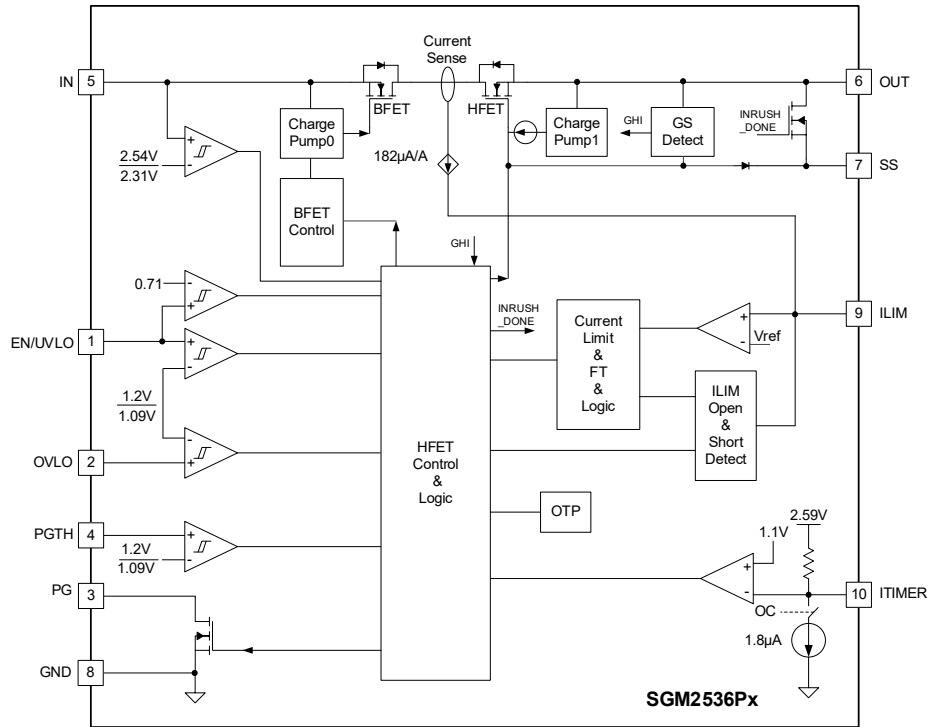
IN 5

Current Sense

6 OUT

BFET

HFET

Charge Pump0

Charge Pump1

GHI

GS Detect

INRUSH _DONE

$\frac{2.54V}{2.31V}$

182μA/A

7 SS

BFET Control

GHI

0.71

INRUSH _DONE

Current Limit & FT & Logic

Vref

9 ILIM

EN/UVLO 1

$\frac{1.2V}{1.09V}$

ILIM Open & Short Detect

HFET Control & Logic

OVLO 2

OTP

PGTH 4

$\frac{1.2V}{1.09V}$

2.59V

1.1V

PG 3

10 ITIMER

OC

1.8μA

GND 8

SGM2536Px